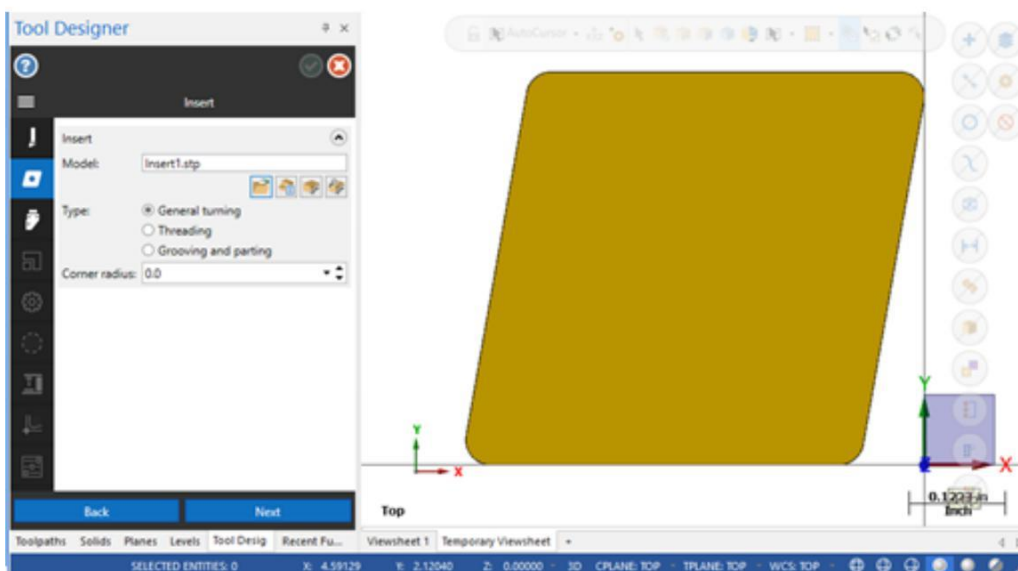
Tool Designer

Insert

Insert

Model: Insert1.stp

Type: General turning
Threading
Grooving and parting

Corner radius: 0.0

Back
Next

Toolpaths Solids Planes Levels Tool Desig Recent Fu...

AutoCursor

Y
X

Y
X

Top

0.1223 in
Inch

Viewsheet 1 Temporary Viewsheet +

SELECTED ENTITIES: 0 X: 4.59129 Y: 2.12040 Z: 0.00000 3D CPLANE: TOP TPLANE: TOP WCS: TOP